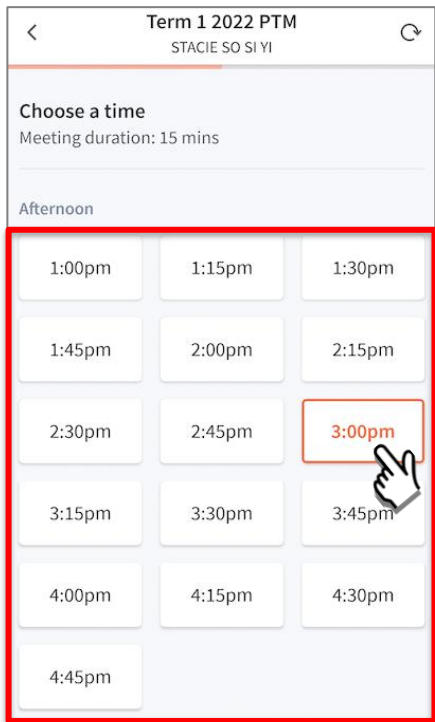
Term 1 2022 PTM
STACIE SO SI YI

Choose a time
Meeting duration: 15 mins

Afternoon

| 1:00pm | 1:15pm | 1:30pm |
|---|---|---|
| 1:45pm | 2:00pm | 2:15pm |
| 2:30pm | 2:45pm | 3:00pm |
| 3:15pm | 3:30pm | 3:45pm |
| 4:00pm | 4:15pm | 4:30pm |
| 4:45pm | | |